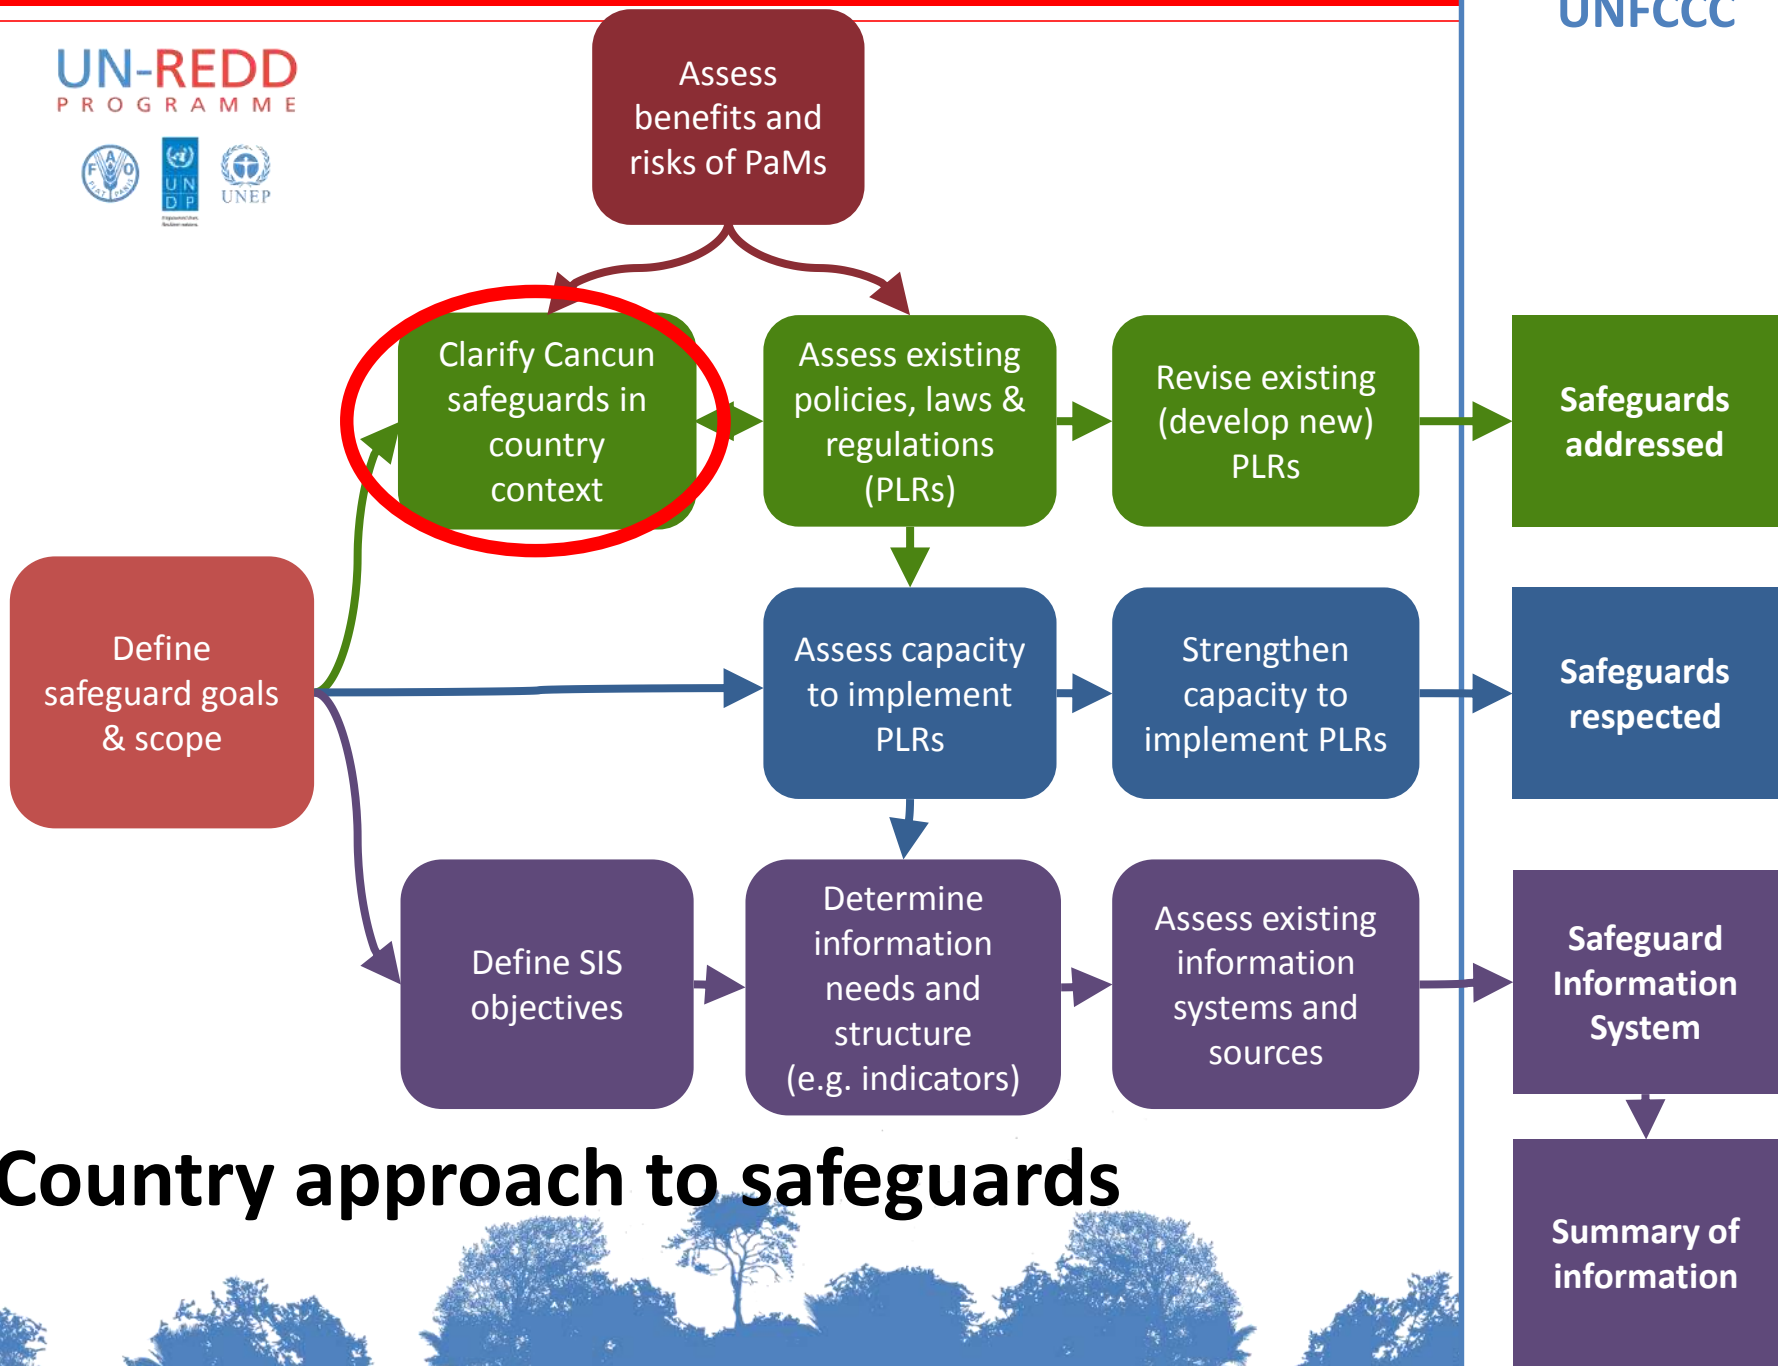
UN-REDD
PROGRAMME

FAO

UNDP

UNEP

UNFCCC

Assess benefits and risks of PaMs

Clarify Cancun safeguards in country context

Assess existing policies, laws & regulations (PLRs)

Revise existing (develop new) PLRs

Safeguards addressed

Define safeguard goals & scope

Assess capacity to implement PLRs

Strengthen capacity to implement PLRs

Safeguards respected

Define SIS objectives

Determine information needs and structure (e.g. indicators)

Assess existing information systems and sources

Safeguard Information System

Summary of information

Country approach to safeguards